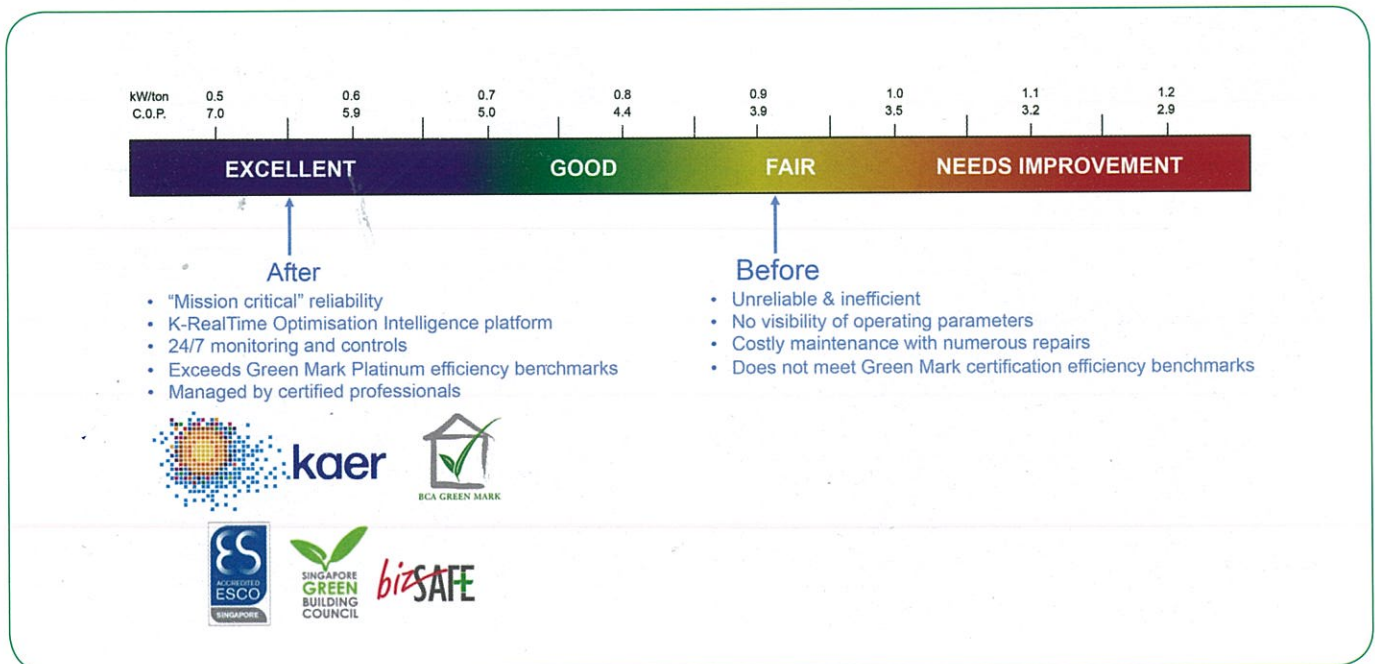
| kW/ton | 0.5 | 0.6 | 0.7 | 0.8 | 0.9 | 1.0 | 1.1 | 1.2 |
|---|---|---|---|---|---|---|---|---|
| C.O.P. | 7.0 | 5.9 | 5.0 | 4.4 | 3.9 | 3.5 | 3.2 | 2.9 |

EXCELLENT GOOD FAIR NEEDS IMPROVEMENT

After
• "Mission critical" reliability
• K-RealTime Optimisation Intelligence platform
• 24/7 monitoring and controls
• Exceeds Green Mark Platinum efficiency benchmarks
• Managed by certified professionals

Before
• Unreliable & inefficient
• No visibility of operating parameters
• Costly maintenance with numerous repairs
• Does not meet Green Mark certification efficiency benchmarks

kaer

BCA GREEN MARK

ES ACCREDITED ESCO SINGAPORE

SINGAPORE GREEN BUILDING COUNCIL

bizSAFE